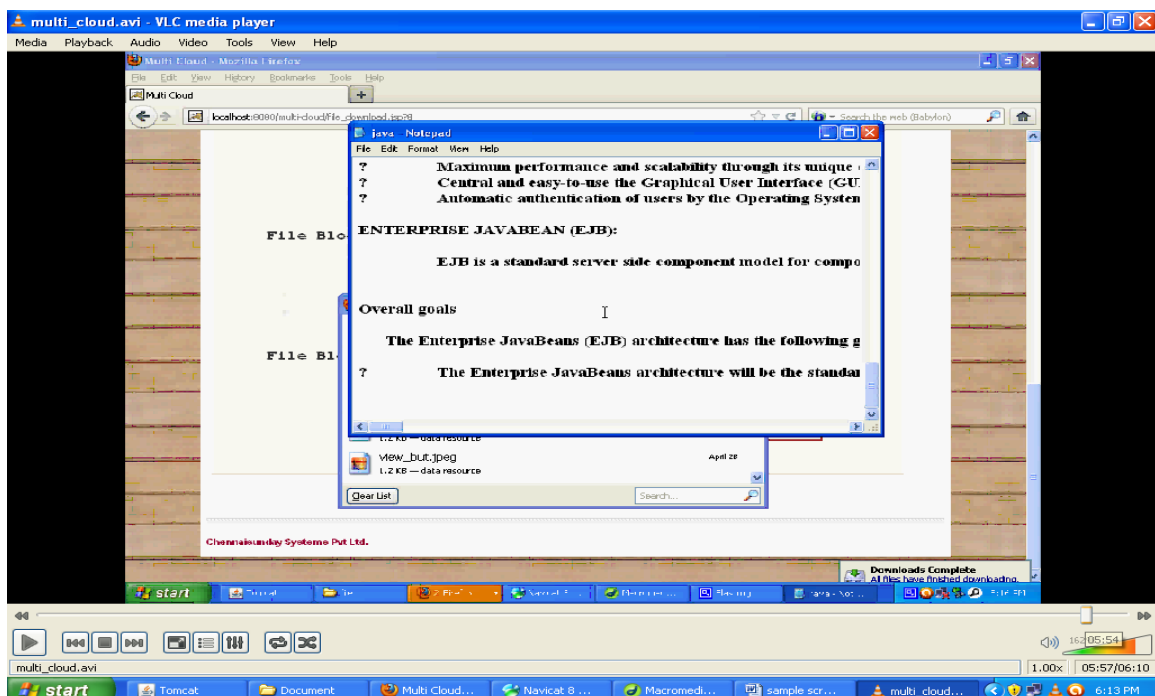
multi_cloud.avi - VLC media player

Media Playback Audio Video Tools View Help

Multi Cloud - Mozilla Firefox

File Edit View History Bookmarks Tools Help

Multi Cloud

localhost:8080/multi-cloud/File_download.jsp?8

Search the web (Babylon)

java - Notepad

File Edit Format View Help

? Maximum performance and scalability through its unique

? Central and easy-to-use the Graphical User Interface (GU

? Automatic authentication of users by the Operating Systen

ENTERPRISE JAVABEAN (EJB):

EJB is a standard server side component model for compo

Overall goals

The Enterprise JavaBeans (EJB) architecture has the following g

? The Enterprise JavaBeans architecture will be the standar

File Blo

File Bl

1.2 KB — data resource

View_but.jpeg

1.2 KB — data resource

April 28

Clear List

Search...

Chennaisunday Systems Pvt Ltd.

Downloads Complete
All files have finished downloading.

start

java - Not...

multi_cloud.avi

1.00x 05:57/06:10

05:54

start Tomcat Document Multi Cloud... Navicat 8 ... Macromedi... sample scr... multi_cloud... 6:13 PM